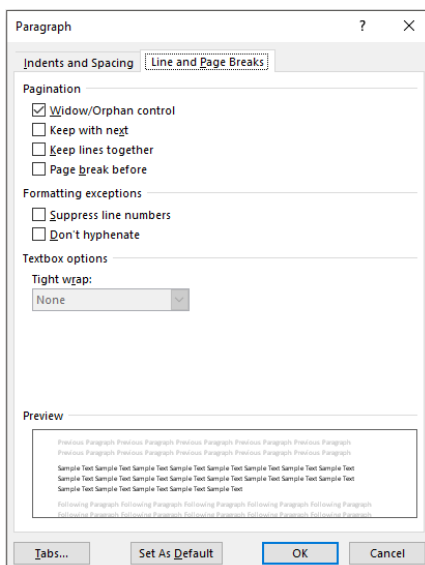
Paragraph ? ×

Indents and Spacing Line and Page Breaks

Pagination

Widow/Orphan control

Keep with next

Keep lines together

Page break before

Formatting exceptions

Suppress line numbers

Don't hyphenate

Textbox options

Tight wrap:

None

Preview

Previous Paragraph Previous Paragraph Previous Paragraph Previous Paragraph Previous Paragraph Previous Paragraph Previous Paragraph Previous Paragraph Previous Paragraph Previous Paragraph

Sample Text Sample Text Sample Text Sample Text Sample Text Sample Text Sample Text Sample Text Sample Text Sample Text Sample Text Sample Text Sample Text Sample Text Sample Text Sample Text Sample Text Sample Text Sample Text Sample Text Sample Text

Following Paragraph Following Paragraph Following Paragraph Following Paragraph Following Paragraph Following Paragraph Following Paragraph Following Paragraph Following Paragraph Following Paragraph

Tabs... Set As Default OK Cancel